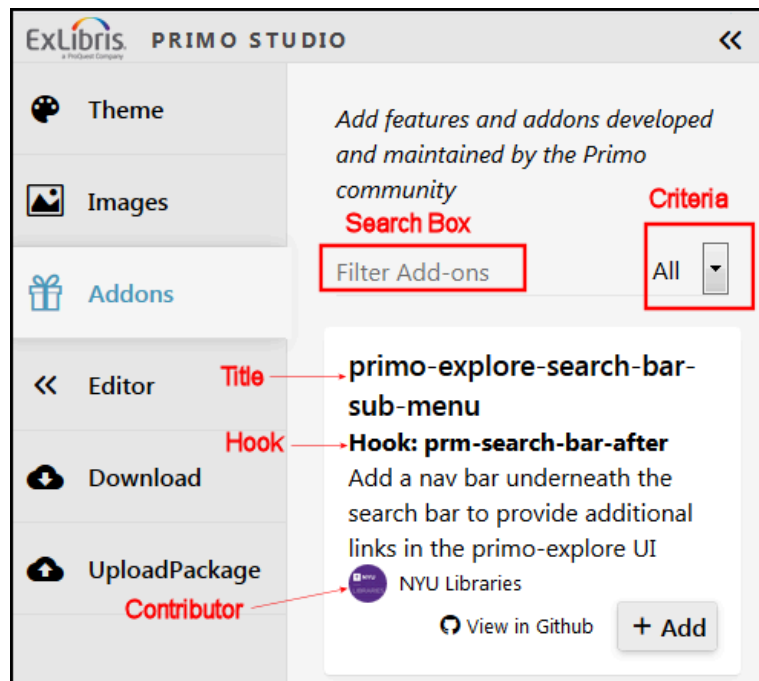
ExLibris
a ProQuest Company
PRIMO STUDIO
«

Theme
Images
Addons
« Editor
Download
UploadPackage

Add features and addons developed and maintained by the Primo community

Search Box
Criteria
Filter Add-ons
All

Title
primo-explore-search-bar-sub-menu
Hook
Hook: prm-search-bar-after
Add a nav bar underneath the search bar to provide additional links in the primo-explore UI
NYU LIBRARIES
NYU Libraries
Contributor
View in Github
+ Add